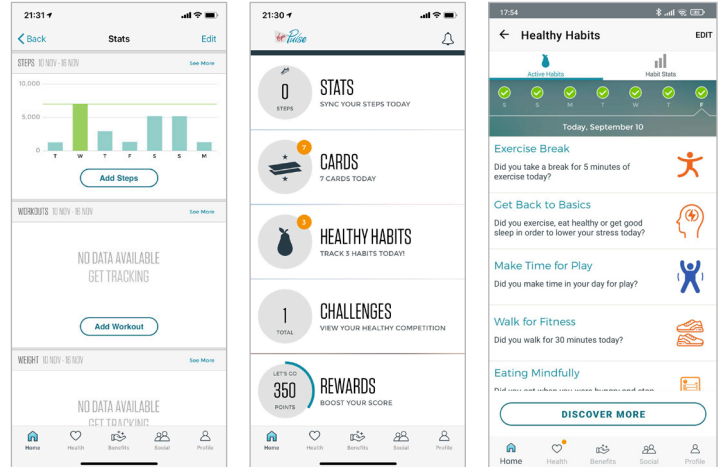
21:31

Back Stats Edit

STEPS 10 NOV - 16 NOV See More

10,000

5,000

0

T W T F S S M

Add Steps

WORKOUTS 10 NOV - 16 NOV See More

NO DATA AVAILABLE
GET TRACKING

Add Workout

WEIGHT 10 NOV - 16 NOV See More

NO DATA AVAILABLE
GET TRACKING

Home Health Benefits Social Profile

21:30

Pulse

0
STEPS
STATS
SYNC YOUR STEPS TODAY

7
CARDS
7 CARDS TODAY

3
HEALTHY HABITS
TRACK 3 HABITS TODAY!

1
TOTAL
CHALLENGES
VIEW YOUR HEALTHY COMPETITION

LET'S GO
350
POINTS
REWARDS
BOOST YOUR SCORE

Home Health Benefits Social Profile

17:54

Healthy Habits EDIT

Active Habits Habit Stats

S S M T W T F

Today, September 10

Exercise Break
Did you take a break for 5 minutes of exercise today?

Get Back to Basics
Did you exercise, eat healthy or get good sleep in order to lower your stress today?

Make Time for Play
Did you make time in your day for play?

Walk for Fitness
Did you walk for 30 minutes today?

Eating Mindfully
Did you eat when you were hungry and stop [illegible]

DISCOVER MORE

Home Health Benefits Social Profile